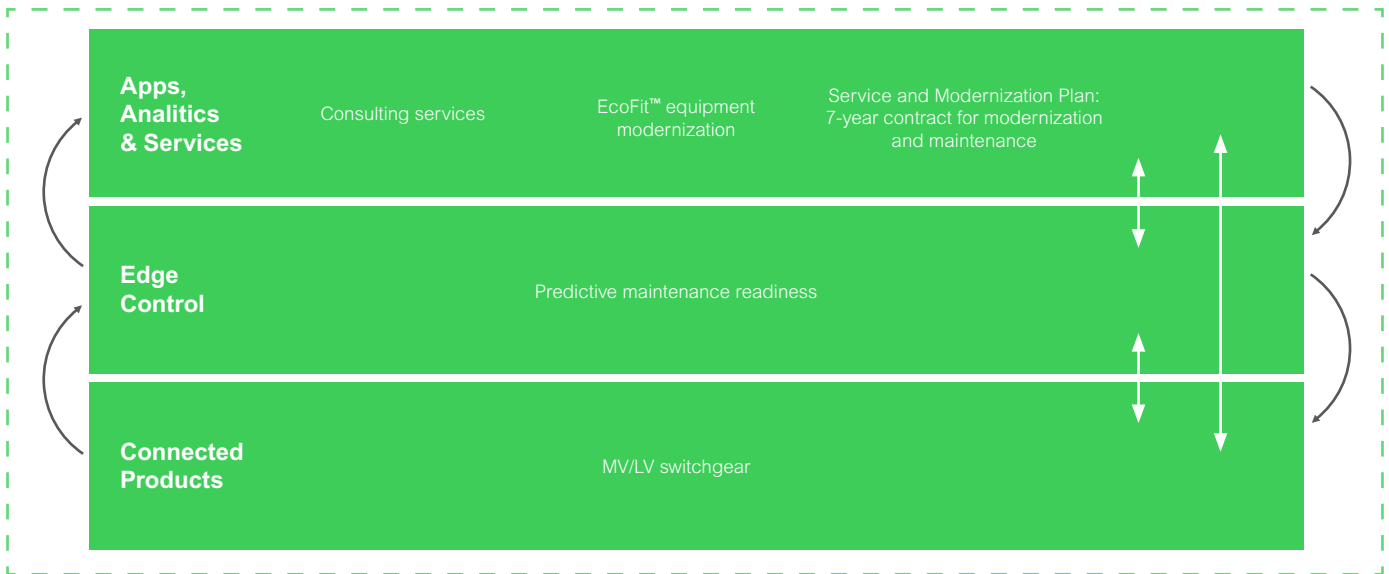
Apps, Analitics & Services

Consulting services

EcoFit™ equipment modernization

Service and Modernization Plan: 7-year contract for modernization and maintenance

Edge Control

Predictive maintenance readiness

Connected Products

MV/LV switchgear